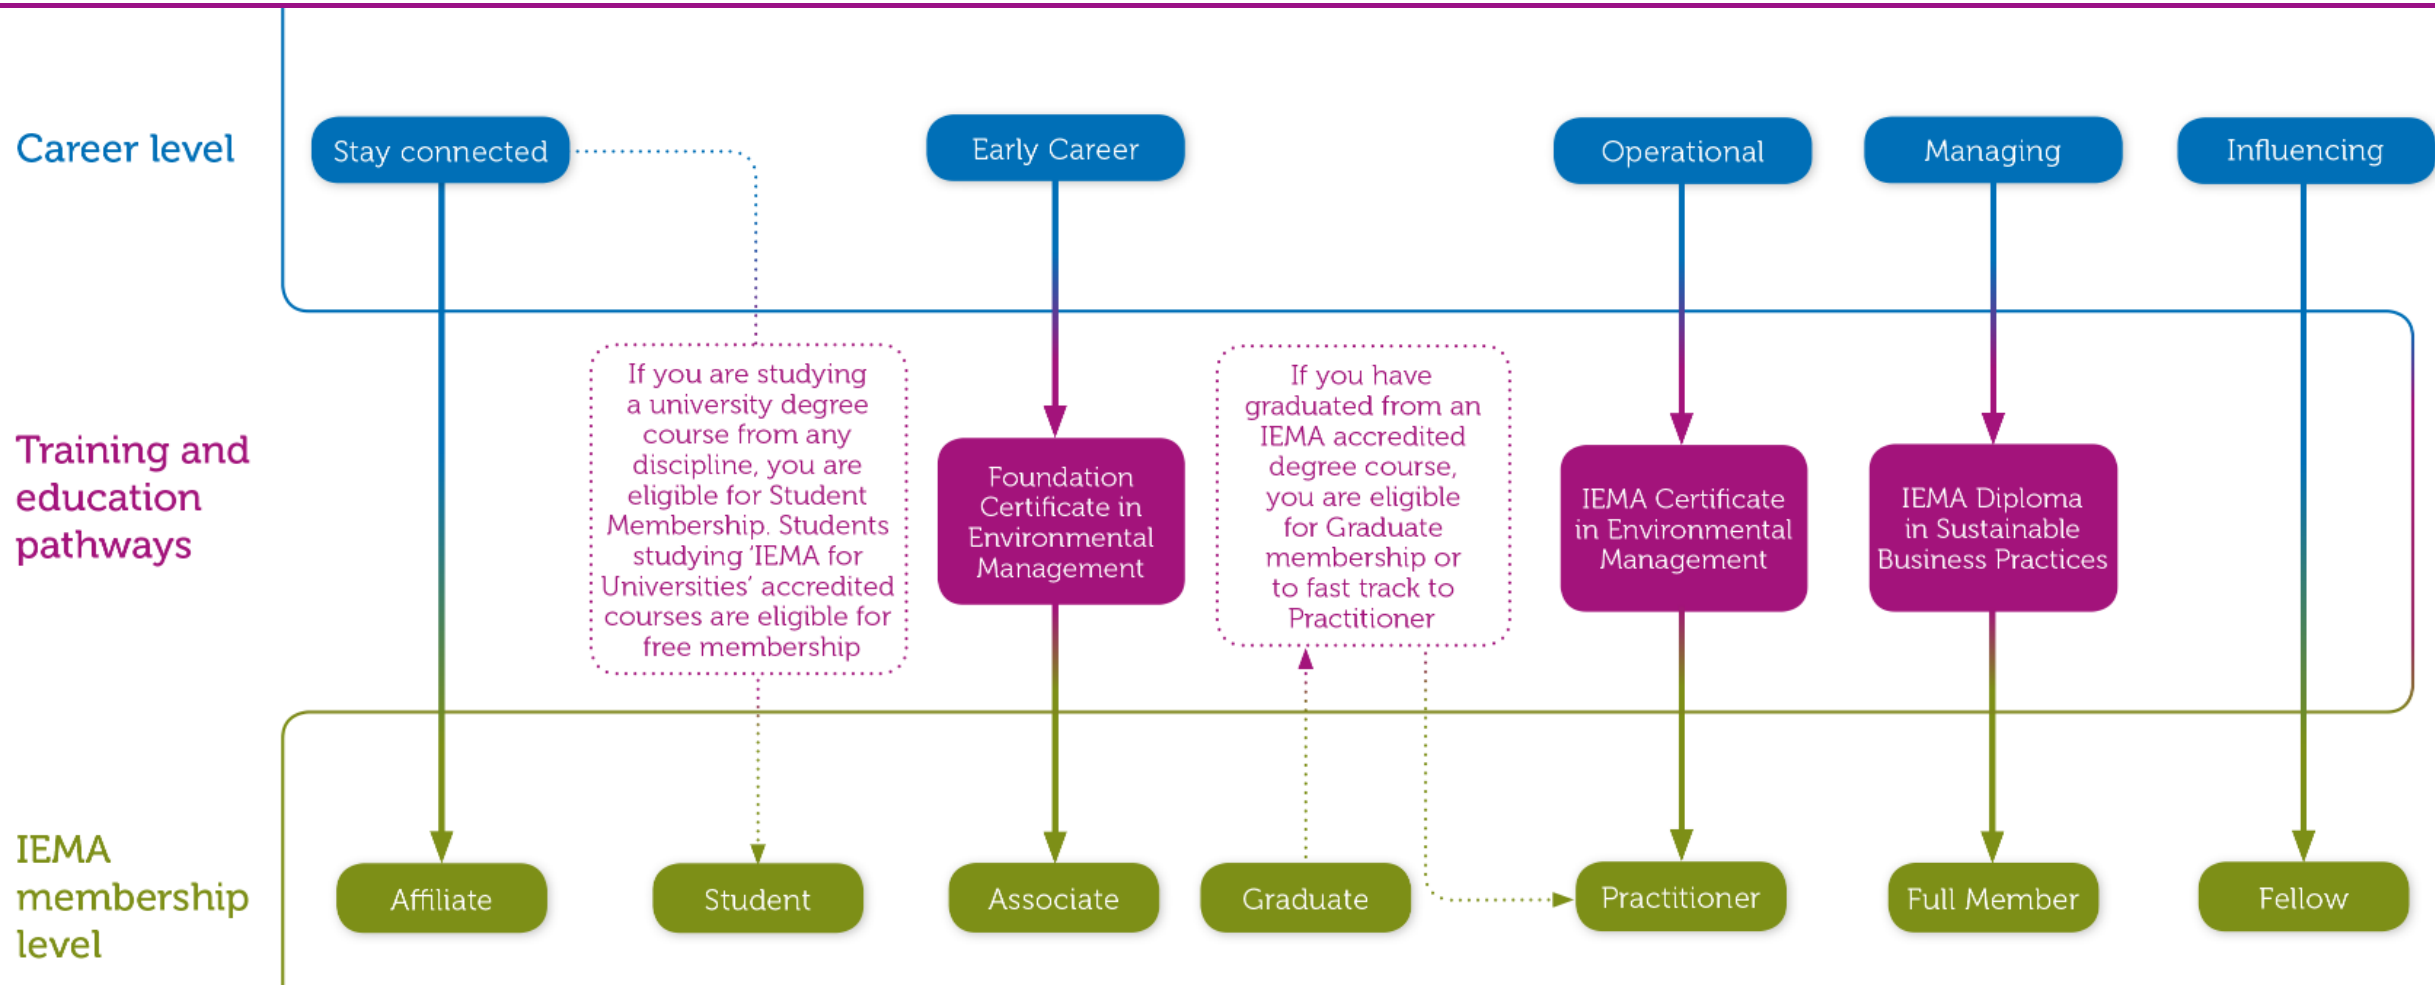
Career level

Stay connected

Early Career

Operational

Managing

Influencing

Training and education pathways

If you are studying a university degree course from any discipline, you are eligible for Student Membership. Students studying 'IEMA for Universities' accredited courses are eligible for free membership

Foundation Certificate in Environmental Management

If you have graduated from an IEMA accredited degree course, you are eligible for Graduate membership or to fast track to Practitioner

IEMA Certificate in Environmental Management

IEMA Diploma in Sustainable Business Practices

IEMA membership level

Affiliate

Student

Associate

Graduate

Practitioner

Full Member

Fellow